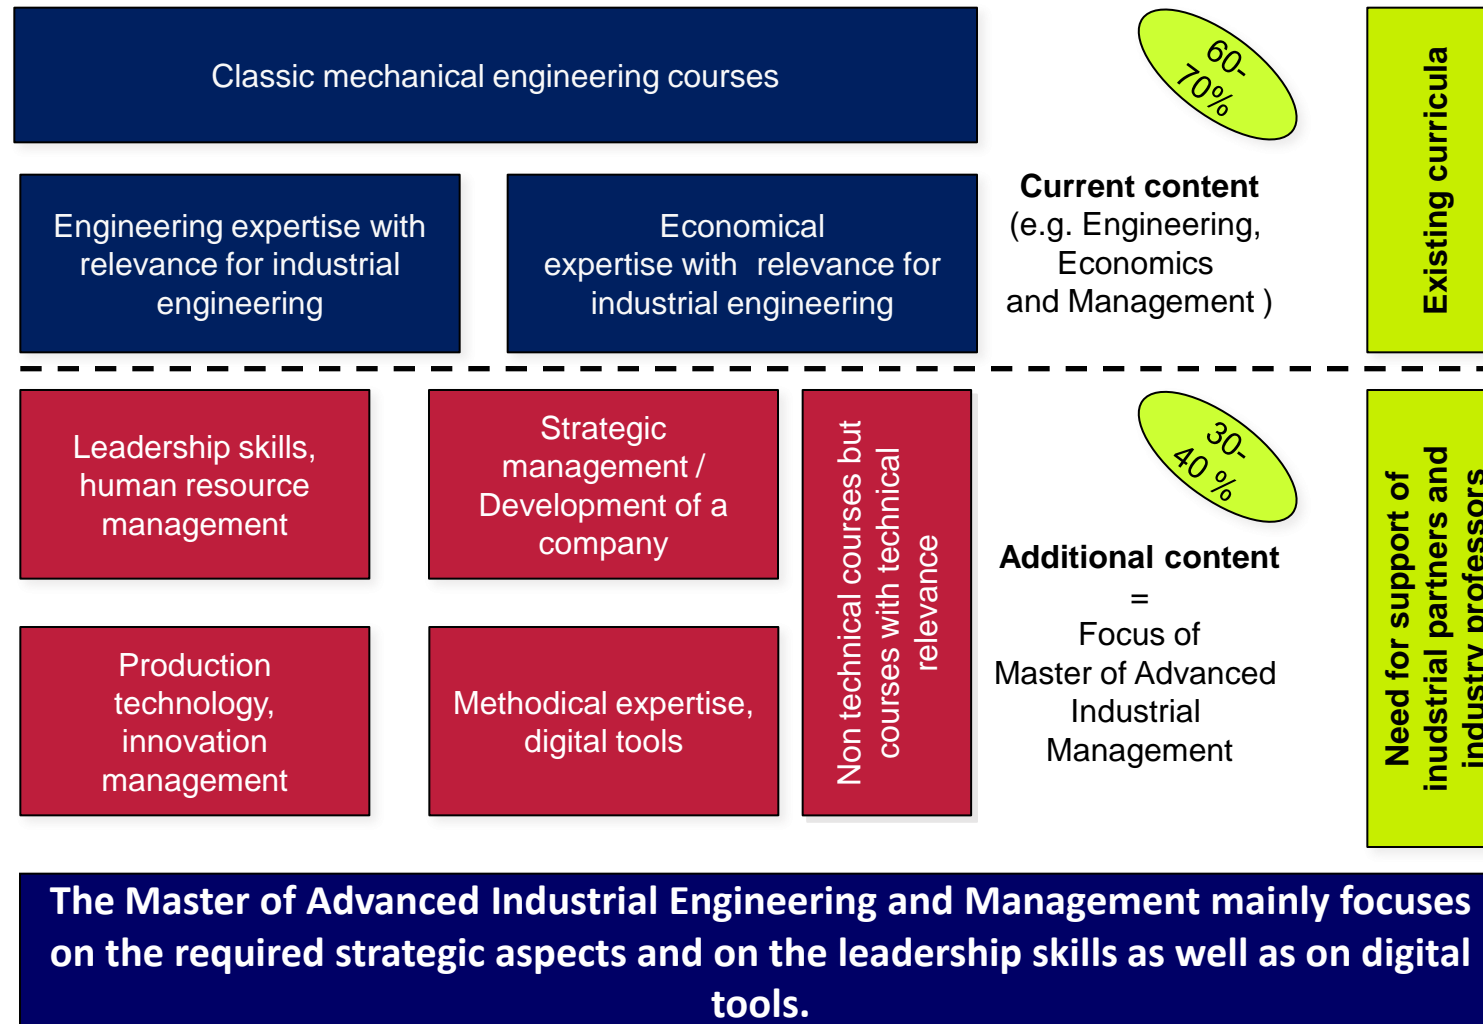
Classic mechanical engineering courses

60-70%

Existing curricula

Engineering expertise with relevance for industrial engineering

Economical expertise with relevance for industrial engineering

**Current content**
(e.g. Engineering, Economics and Management )

Leadership skills, human resource management

Strategic management / Development of a company

Non technical courses but courses with technical relevance

30-40 %

**Additional content**
=
Focus of Master of Advanced Industrial Management

Need for support of inudstrial partners and industry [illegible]

Production technology, innovation management

Methodical expertise, digital tools

The Master of Advanced Industrial Engineering and Management mainly focuses on the required strategic aspects and on the leadership skills as well as on digital tools.